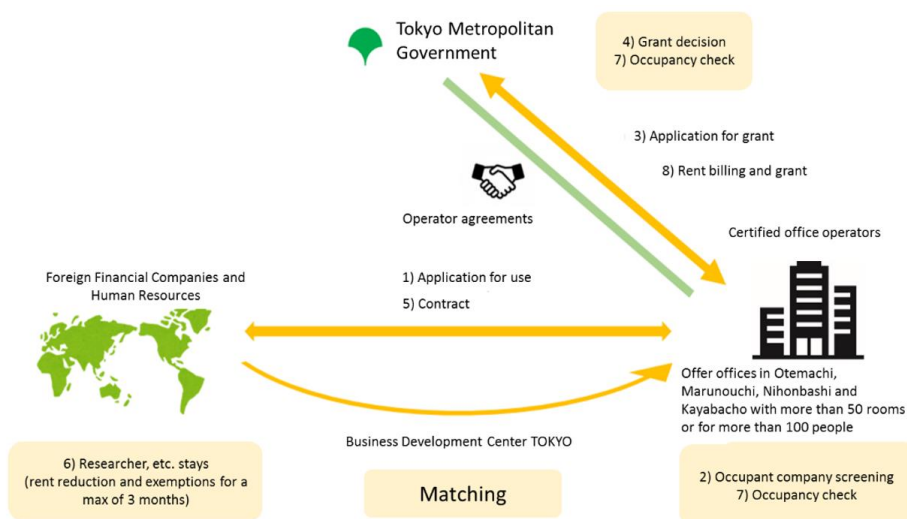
Tokyo Metropolitan Government

4) Grant decision
7) Occupancy check

3) Application for grant

8) Rent billing and grant

Operator agreements

Certified office operators

Foreign Financial Companies and Human Resources

1) Application for use

5) Contract

Offer offices in Otemachi, Marunouchi, Nihonbashi and Kayabacho with more than 50 rooms or for more than 100 people

Business Development Center TOKYO

6) Researcher, etc. stays (rent reduction and exemptions for a max of 3 months)

Matching

2) Occupant company screening
7) Occupancy check